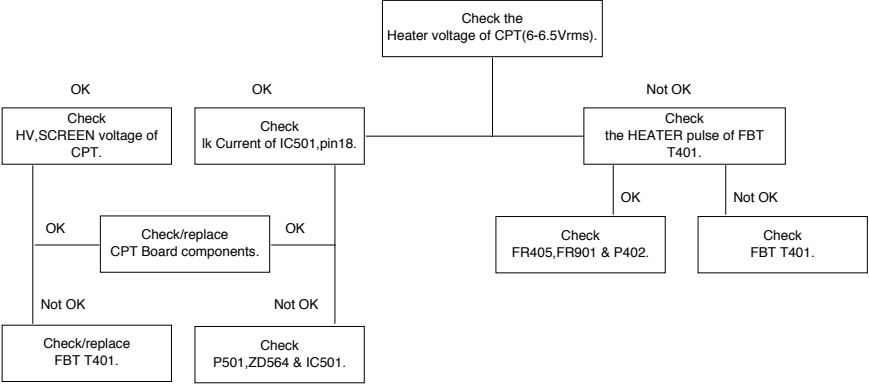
Check the
Heater voltage of CPT(6-6.5Vrms).

OK

OK

Not OK

Check
HV,SCREEN voltage of CPT.

Check
Ik Current of IC501,pin18.

Check
the HEATER pulse of FBT T401.

OK

Not OK

OK

OK

Check/replace
CPT Board components.

Check
FR405,FR901 & P402.

Check
FBT T401.

Not OK

Not OK

Check/replace
FBT T401.

Check
P501,ZD564 & IC501.